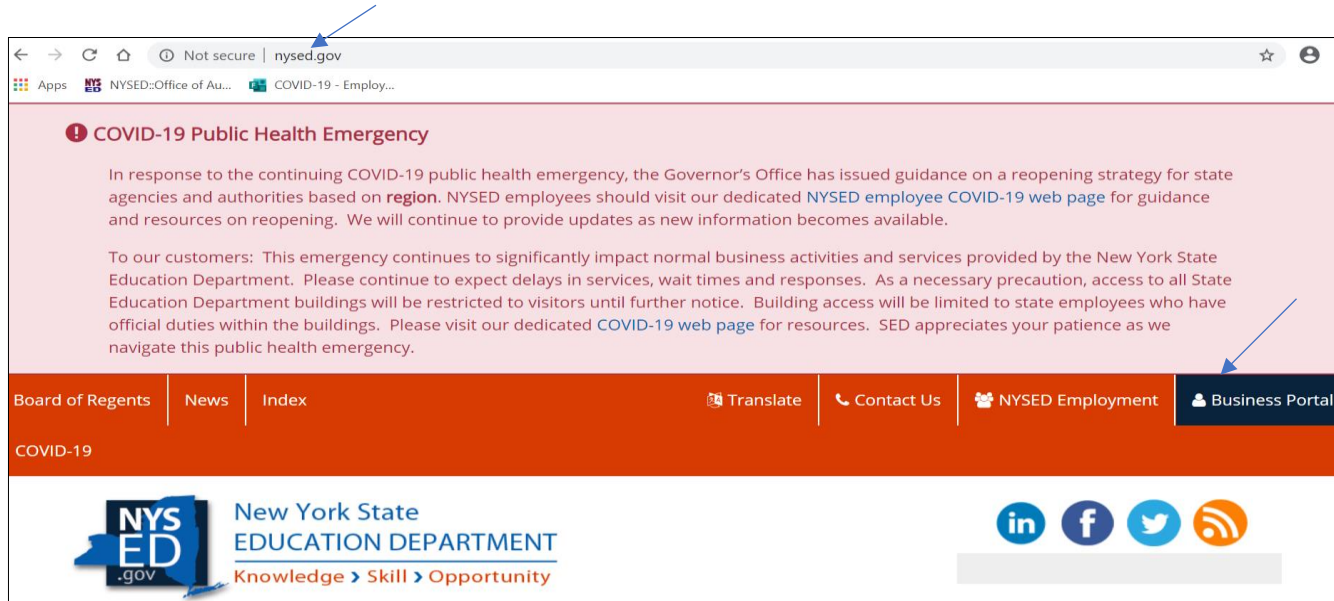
Not secure | nysed.gov

Apps NYSED::Office of Au... COVID-19 - Employ...

COVID-19 Public Health Emergency

In response to the continuing COVID-19 public health emergency, the Governor's Office has issued guidance on a reopening strategy for state agencies and authorities based on **region**. NYSED employees should visit our dedicated NYSED employee COVID-19 web page for guidance and resources on reopening. We will continue to provide updates as new information becomes available.

To our customers: This emergency continues to significantly impact normal business activities and services provided by the New York State Education Department. Please continue to expect delays in services, wait times and responses. As a necessary precaution, access to all State Education Department buildings will be restricted to visitors until further notice. Building access will be limited to state employees who have official duties within the buildings. Please visit our dedicated COVID-19 web page for resources. SED appreciates your patience as we navigate this public health emergency.

Board of Regents | News | Index | Translate | Contact Us | NYSED Employment | Business Portal

COVID-19

NYS ED .gov

New York State EDUCATION DEPARTMENT

Knowledge › Skill › Opportunity

in f